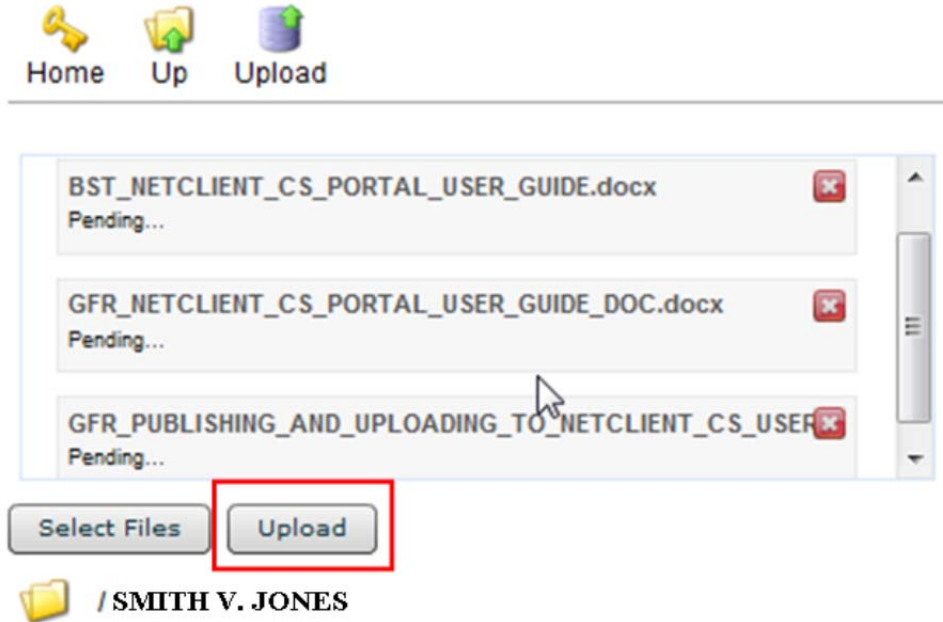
Home Up Upload

BST_NETCLIENT_CS_PORTAL_USER_GUIDE.docx
Pending...

GFR_NETCLIENT_CS_PORTAL_USER_GUIDE_DOC.docx
Pending...

GFR_PUBLISHING_AND_UPLOADING_TO_NETCLIENT_CS_USER
Pending...

Select Files Upload

/ SMITH V. JONES